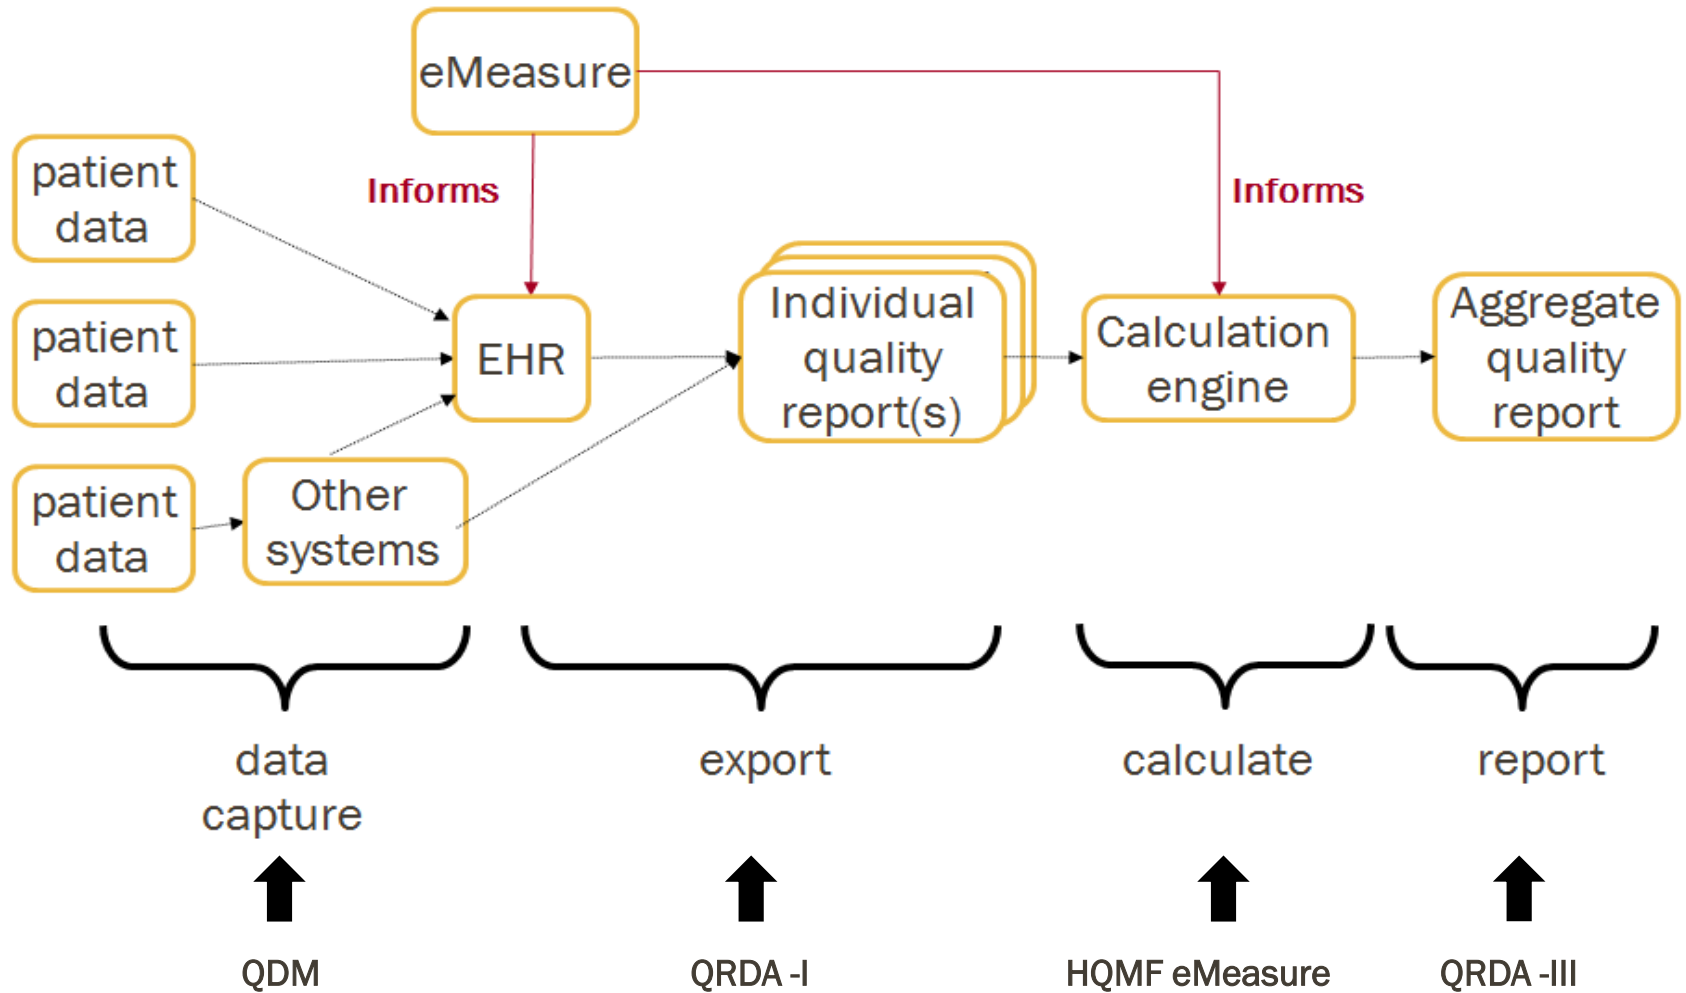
eMeasure

Informs

Informs

patient data

patient data

patient data

EHR

Other systems

Individual quality report(s)

Calculation engine

Aggregate quality report

data capture

export

calculate

report

QDM

QRDA -I

HQMF eMeasure

QRDA -III